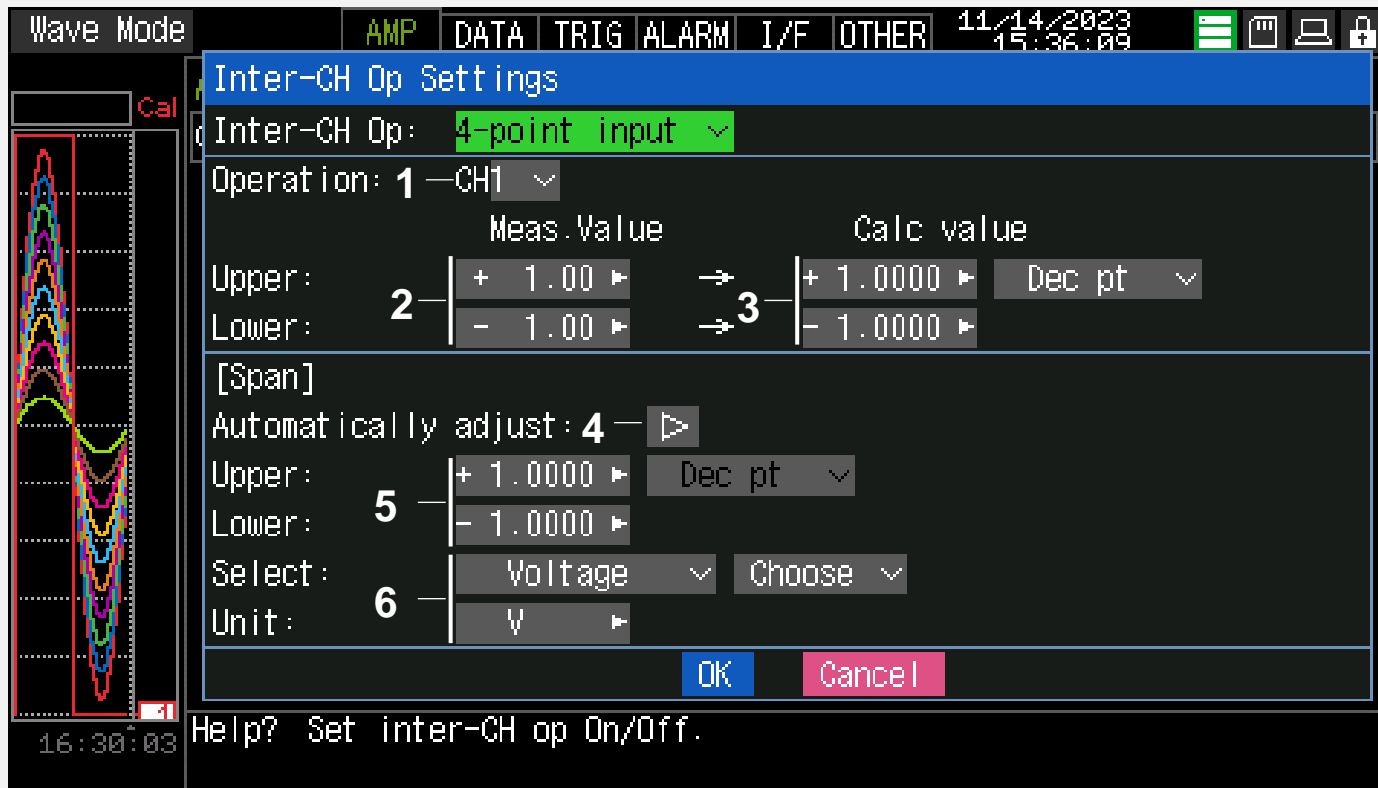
Wave Mode

AMP DATA TRIG ALARM I/F OTHER

11/14/2023
15:36:09

Cal

Inter-CH Op Settings

Inter-CH Op: 4-point input

Operation: 1 CH1

Meas.Value Calc value

Upper: 2 + 1.00 → 3 + 1.0000 Dec pt

Lower: - 1.00 → - 1.0000

[Span]

Automatically adjust: 4

Upper: 5 + 1.0000 Dec pt

Lower: - 1.0000

Select: 6 Voltage Choose

Unit: V

OK Cancel

16:30:03

Help? Set inter-CH op On/Off.